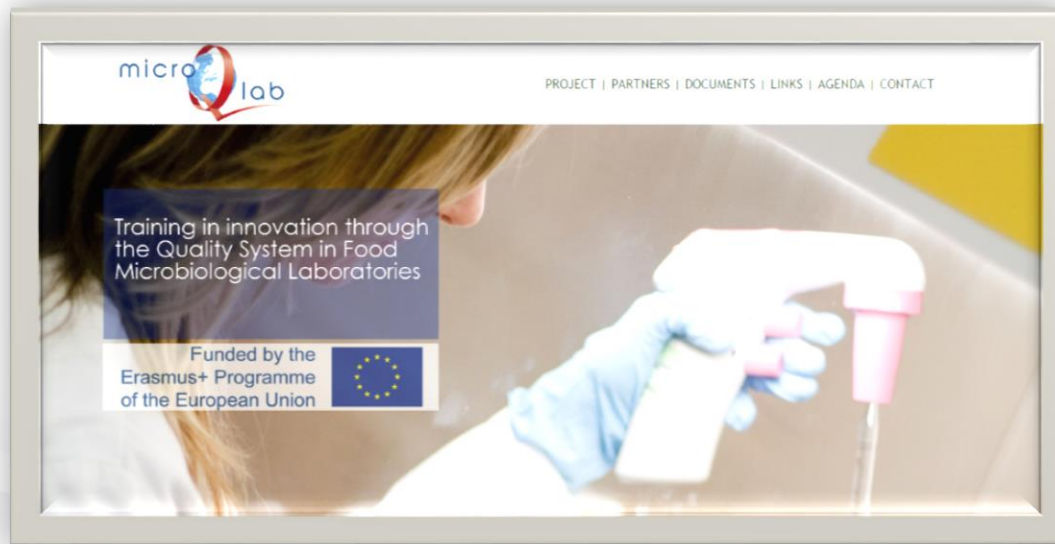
micro Q lab

PROJECT | PARTNERS | DOCUMENTS | LINKS | AGENDA | CONTACT

Training in innovation through the Quality System in Food Microbiological Laboratories

Funded by the Erasmus+ Programme of the European Union